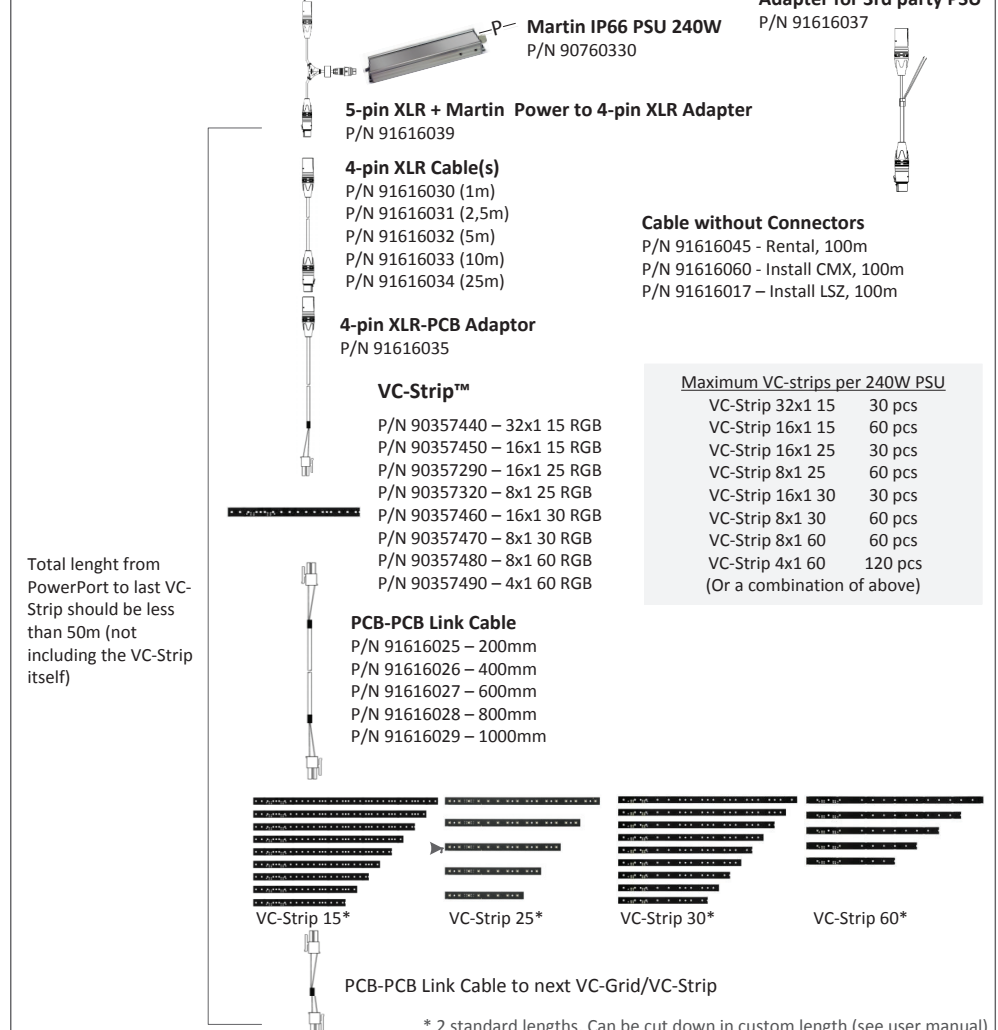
Adapter for 3rd party PSU
P/N 91616037

Martin IP66 PSU 240W
P/N 90760330

5-pin XLR + Martin Power to 4-pin XLR Adapter
P/N 91616039

4-pin XLR Cable(s)
P/N 91616030 (1m)
P/N 91616031 (2,5m)
P/N 91616032 (5m)
P/N 91616033 (10m)
P/N 91616034 (25m)

Cable without Connectors
P/N 91616045 - Rental, 100m
P/N 91616060 - Install CMX, 100m
P/N 91616017 – Install LSZ, 100m

4-pin XLR-PCB Adaptor
P/N 91616035

VC-Strip™
P/N 90357440 – 32x1 15 RGB
P/N 90357450 – 16x1 15 RGB
P/N 90357290 – 16x1 25 RGB
P/N 90357320 – 8x1 25 RGB
P/N 90357460 – 16x1 30 RGB
P/N 90357470 – 8x1 30 RGB
P/N 90357480 – 8x1 60 RGB
P/N 90357490 – 4x1 60 RGB

Maximum VC-strips per 240W PSU

| | |
|---|---|
| VC-Strip 32x1 15 | 30 pcs |
| VC-Strip 16x1 15 | 60 pcs |
| VC-Strip 16x1 25 | 30 pcs |
| VC-Strip 8x1 25 | 60 pcs |
| VC-Strip 16x1 30 | 30 pcs |
| VC-Strip 8x1 30 | 60 pcs |
| VC-Strip 8x1 60 | 60 pcs |
| VC-Strip 4x1 60 | 120 pcs |

(Or a combination of above)

Total lenght from PowerPort to last VC-Strip should be less than 50m (not including the VC-Strip itself)

PCB-PCB Link Cable
P/N 91616025 – 200mm
P/N 91616026 – 400mm
P/N 91616027 – 600mm
P/N 91616028 – 800mm
P/N 91616029 – 1000mm

VC-Strip 15*
VC-Strip 25*
VC-Strip 30*
VC-Strip 60*

PCB-PCB Link Cable to next VC-Grid/VC-Strip

* 2 standard lengths. Can be cut down in custom length (see user manual)